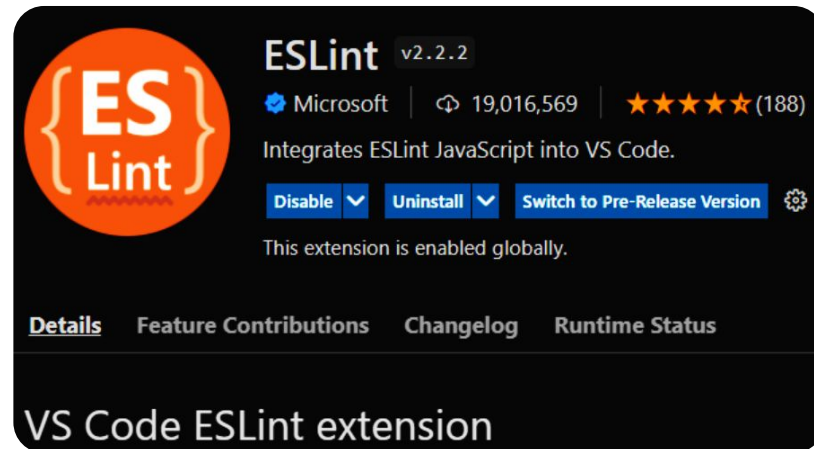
{ES Lint}

ESLint v2.2.2

Microsoft | 19,016,569 | ★★★★★ (188)

Integrates ESLint JavaScript into VS Code.

Disable | Uninstall | Switch to Pre-Release Version

This extension is enabled globally.

Details Feature Contributions Changelog Runtime Status

VS Code ESLint extension